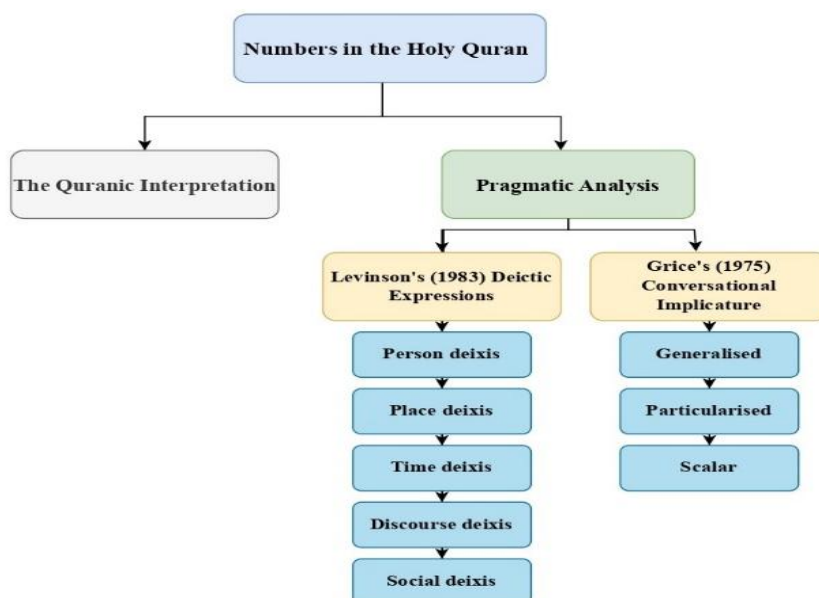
Numbers in the Holy Quran

The Quranic Interpretation

Pragmatic Analysis

Levinson's (1983) Deictic Expressions

Person deixis

Place deixis

Time deixis

Discourse deixis

Social deixis

Grice's (1975) Conversational Implicature

Generalised

Particularised

Scalar